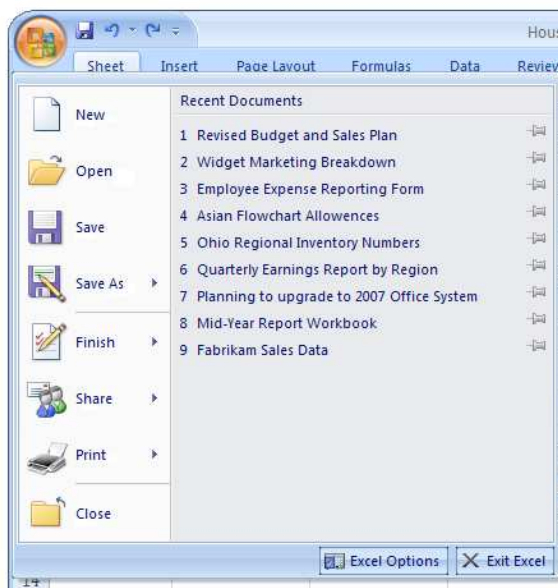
Hous

Sheet Insert Page Layout Formulas Data Review

New

Open

Save

Save As

Finish

Share

Print

Close

Recent Documents

1 Revised Budget and Sales Plan
2 Widget Marketing Breakdown
3 Employee Expense Reporting Form
4 Asian Flowchart Allowences
5 Ohio Regional Inventory Numbers
6 Quarterly Earnings Report by Region
7 Planning to upgrade to 2007 Office System
8 Mid-Year Report Workbook
9 Fabrikam Sales Data

Excel Options Exit Excel

14